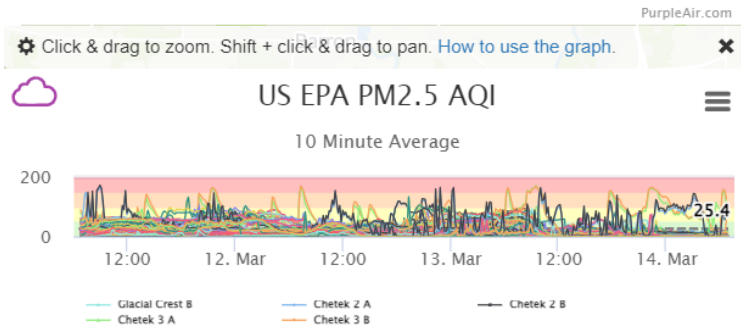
PurpleAir.com

Click & drag to zoom. Shift + click & drag to pan. How to use the graph.

US EPA PM2.5 AQI

10 Minute Average

200
0
25.4

12:00
12. Mar
12:00
13. Mar
12:00
14. Mar

Glacial Crest B
Chetek 2 A
Chetek 2 B
Chetek 3 A
Chetek 3 B